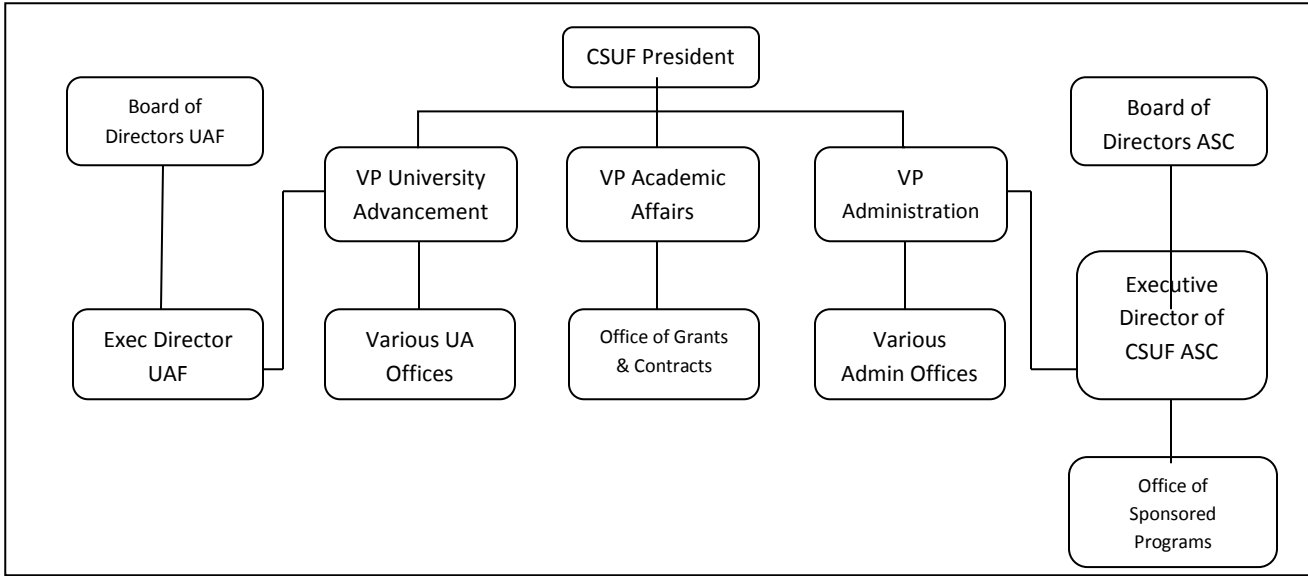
CSUF President

Board of Directors UAF

VP University Advancement

VP Academic Affairs

VP Administration

Board of Directors ASC

Executive Director of CSUF ASC

Exec Director UAF

Various UA Offices

Office of Grants & Contracts

Various Admin Offices

Office of Sponsored Programs